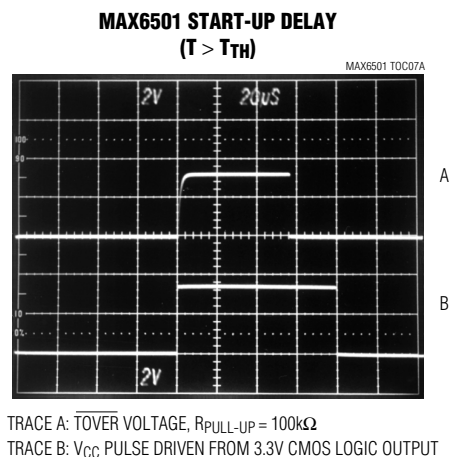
MAX6501 START-UP DELAY
($T > T_{TH}$)

MAX6501 TOC07A

2V

20uS

100

90

10

0%

2V

A

B

TRACE A: $\overline{TOVER}$ VOLTAGE, $R_{PULL-UP} = 100k\Omega$
TRACE B: $V_{CC}$ PULSE DRIVEN FROM 3.3V CMOS LOGIC OUTPUT